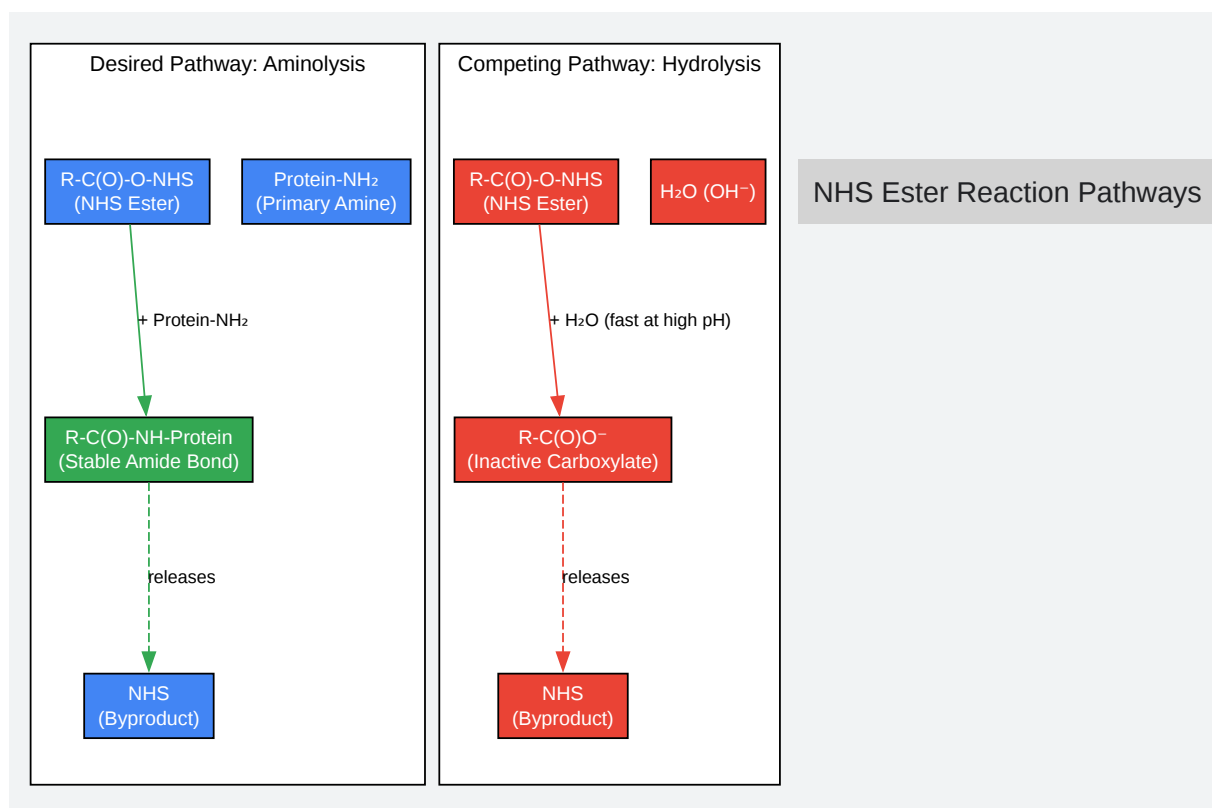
Desired Pathway: Aminolysis

R-C(O)-O-NHS
(NHS Ester)

Protein-$NH_2$
(Primary Amine)

+ Protein-$NH_2$

R-C(O)-NH-Protein
(Stable Amide Bond)

releases

NHS
(Byproduct)

Competing Pathway: Hydrolysis

R-C(O)-O-NHS
(NHS Ester)

$H_2O$ ($OH^-$)

+ $H_2O$ (fast at high pH)

R-C(O)$O^-$
(Inactive Carboxylate)

releases

NHS
(Byproduct)

NHS Ester Reaction Pathways